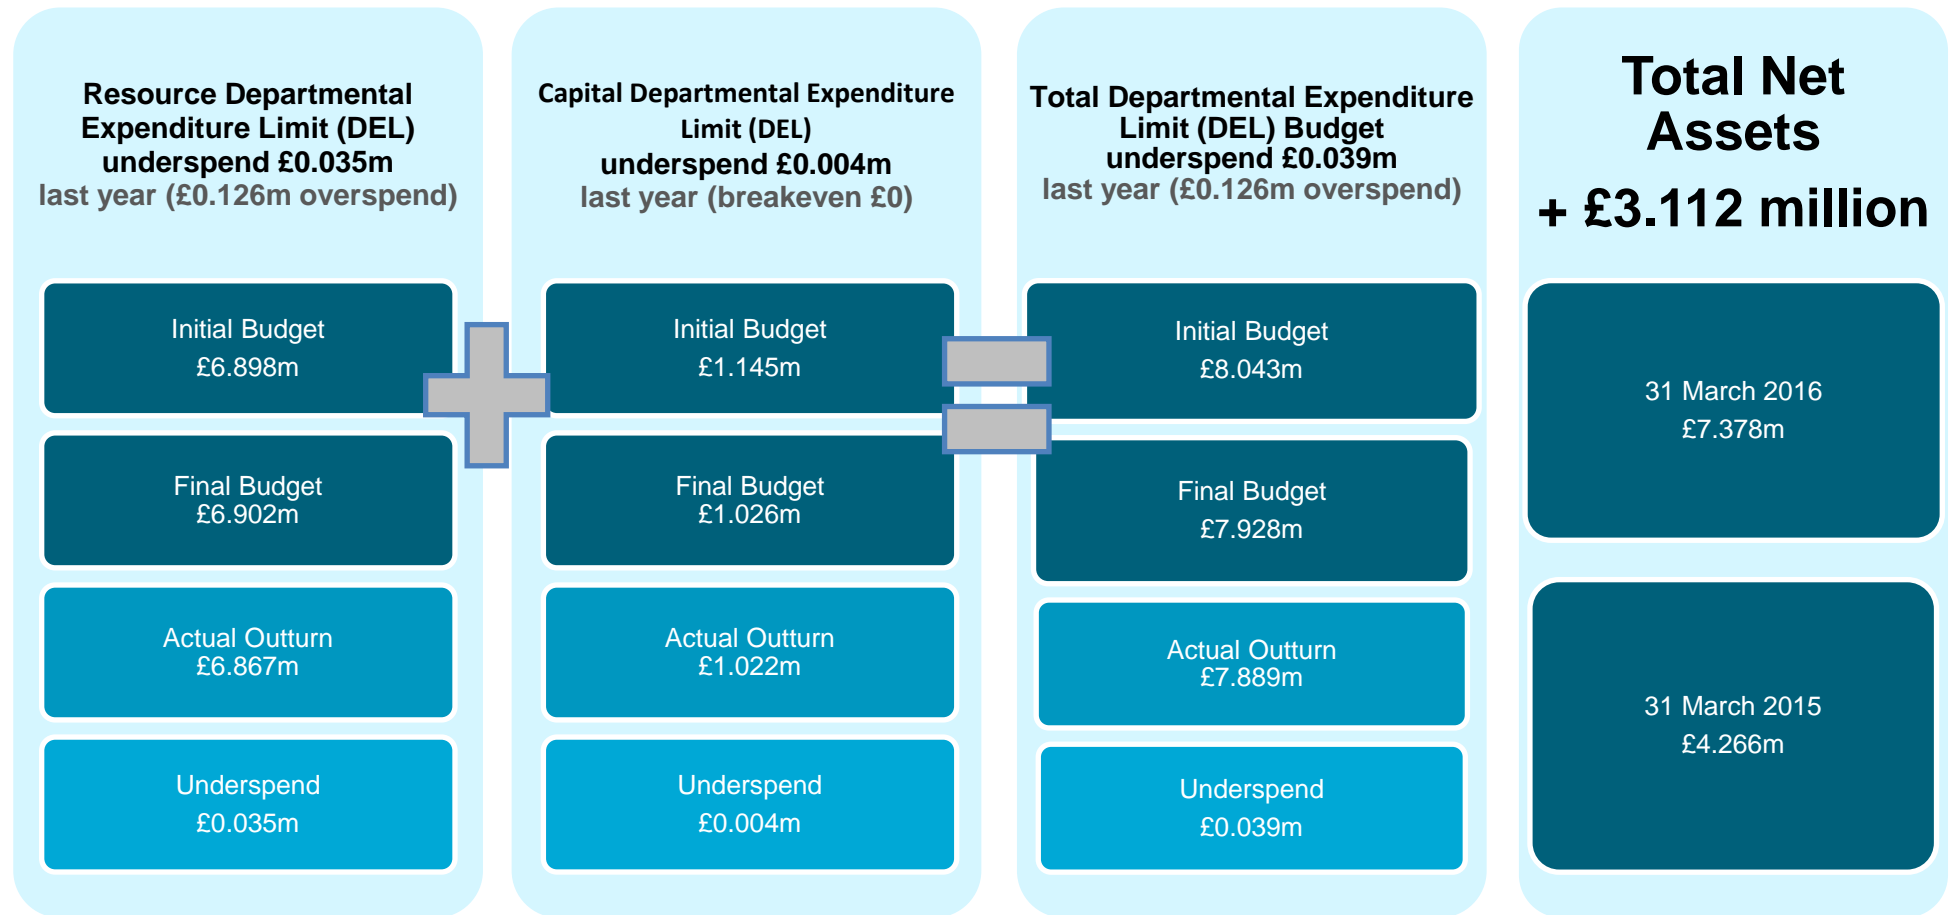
Resource Departmental Expenditure Limit (DEL) underspend £0.035m
last year (£0.126m overspend)

Initial Budget
£6.898m

Final Budget
£6.902m

Actual Outturn
£6.867m

Underspend
£0.035m

Capital Departmental Expenditure Limit (DEL)
underspend £0.004m
last year (breakeven £0)

Initial Budget
£1.145m

Final Budget
£1.026m

Actual Outturn
£1.022m

Underspend
£0.004m

Total Departmental Expenditure Limit (DEL) Budget
underspend £0.039m
last year (£0.126m overspend)

Initial Budget
£8.043m

Final Budget
£7.928m

Actual Outturn
£7.889m

Underspend
£0.039m

Total Net Assets
+ £3.112 million

31 March 2016
£7.378m

31 March 2015
£4.266m